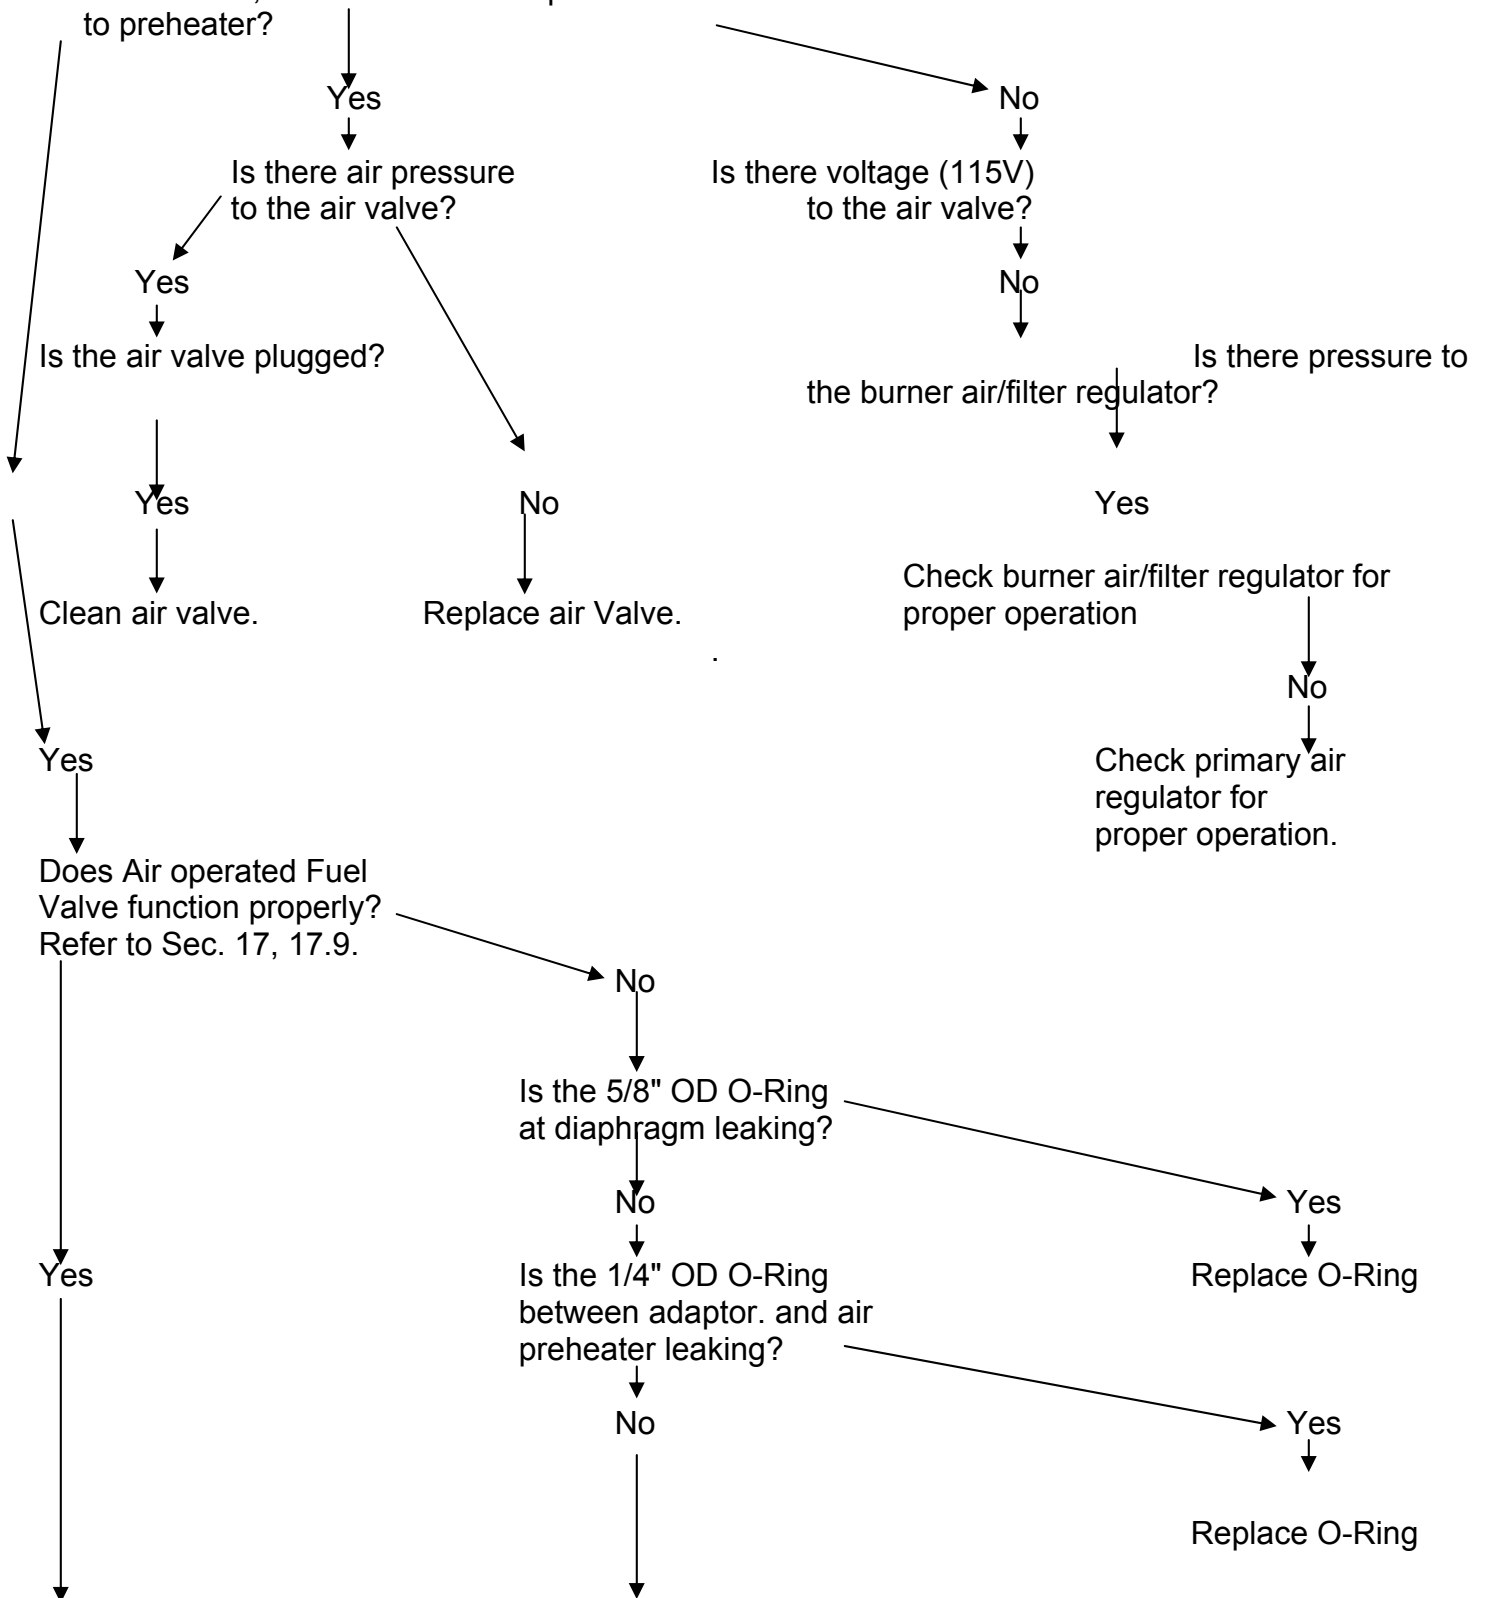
to preheater?

Yes

No

Is there air pressure to the air valve?

Is there voltage (115V) to the air valve?

Yes

No

Is the air valve plugged?

Is there pressure to the burner air/filter regulator?

Yes

No

Yes

Clean air valve.

Replace air Valve.

Check burner air/filter regulator for proper operation

.

No

Yes

Check primary air regulator for proper operation.

Does Air operated Fuel Valve function properly? Refer to Sec. 17, 17.9.

No

Is the 5/8" OD O-Ring at diaphragm leaking?

No

Yes

Yes

Is the 1/4" OD O-Ring between adaptor. and air preheater leaking?

Replace O-Ring

No

Yes

Replace O-Ring